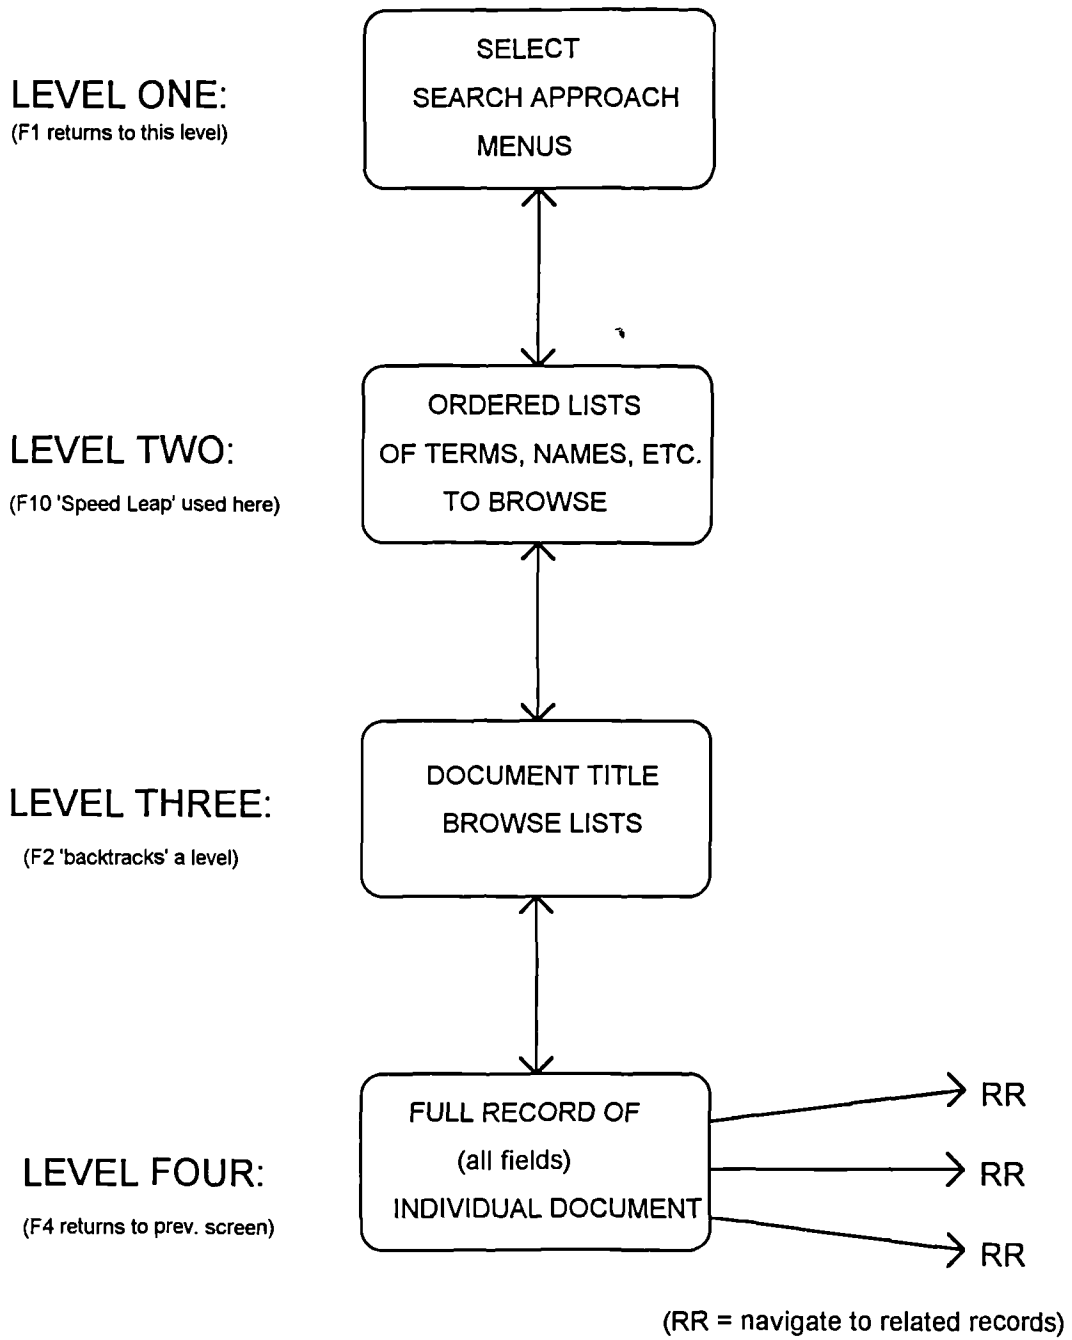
LEVEL ONE:
(F1 returns to this level)

SELECT
SEARCH APPROACH
MENUS

LEVEL TWO:
(F10 'Speed Leap' used here)

ORDERED LISTS
OF TERMS, NAMES, ETC.
TO BROWSE

LEVEL THREE:
(F2 'backtracks' a level)

DOCUMENT TITLE
BROWSE LISTS

LEVEL FOUR:
(F4 returns to prev. screen)

FULL RECORD OF
(all fields)
INDIVIDUAL DOCUMENT

RR
RR
RR

(RR = navigate to related records)